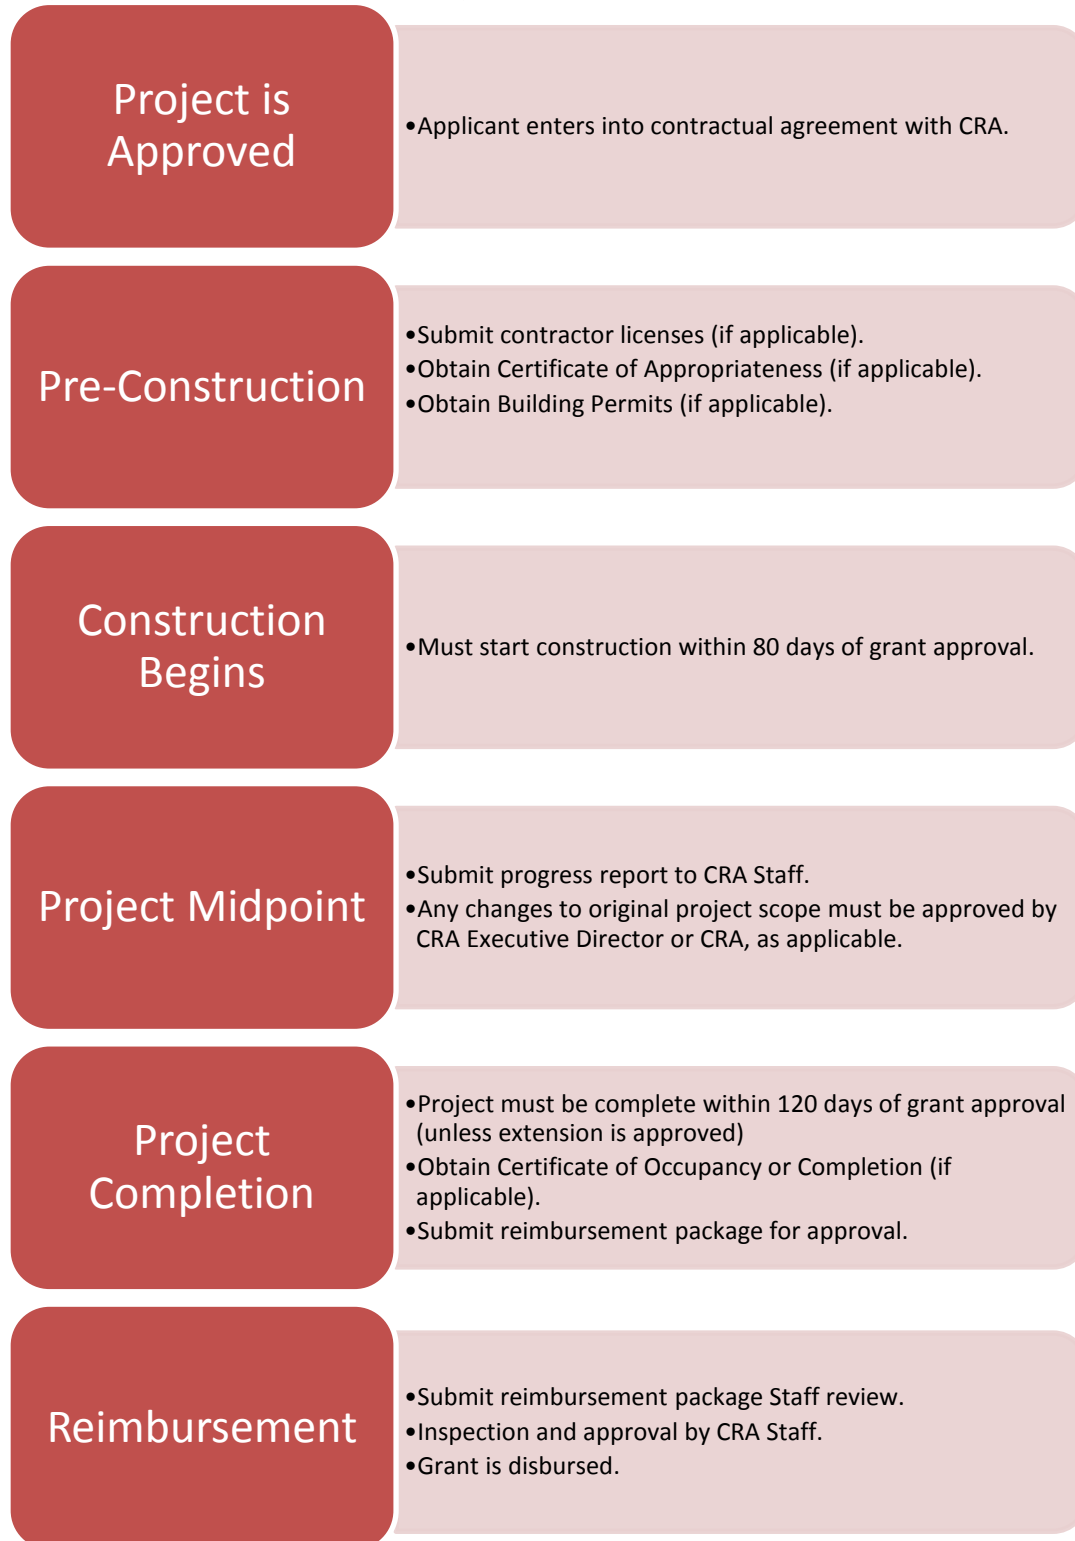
Project is Approved

•Applicant enters into contractual agreement with CRA.

Pre-Construction

•Submit contractor licenses (if applicable).
•Obtain Certificate of Appropriateness (if applicable).
•Obtain Building Permits (if applicable).

Construction Begins

•Must start construction within 80 days of grant approval.

Project Midpoint

•Submit progress report to CRA Staff.
•Any changes to original project scope must be approved by CRA Executive Director or CRA, as applicable.

Project Completion

•Project must be complete within 120 days of grant approval (unless extension is approved)
•Obtain Certificate of Occupancy or Completion (if applicable).
•Submit reimbursement package for approval.

Reimbursement

•Submit reimbursement package Staff review.
•Inspection and approval by CRA Staff.
•Grant is disbursed.